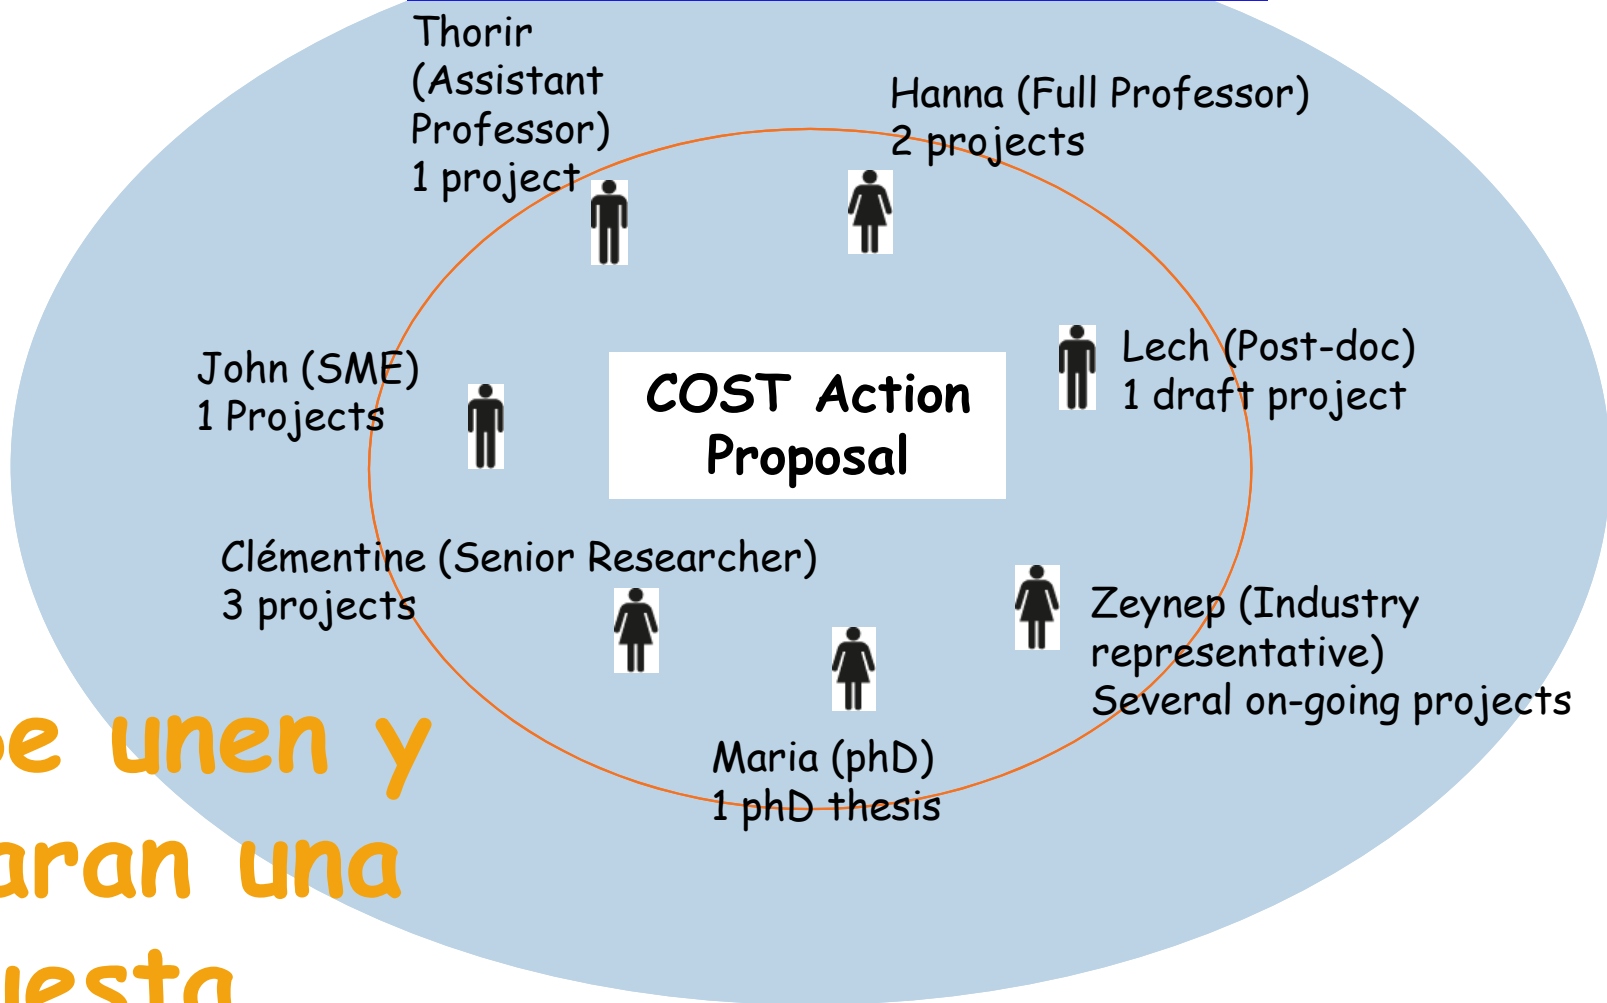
Thorir (Assistant Professor) 1 project

Hanna (Full Professor) 2 projects

John (SME) 1 Projects

COST Action Proposal

Lech (Post-doc) 1 draft project

Clémentine (Senior Researcher) 3 projects

Zeynep (Industry representative) Several on-going projects

Maria (phD) 1 phD thesis

e unen y
aran una
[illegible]esta